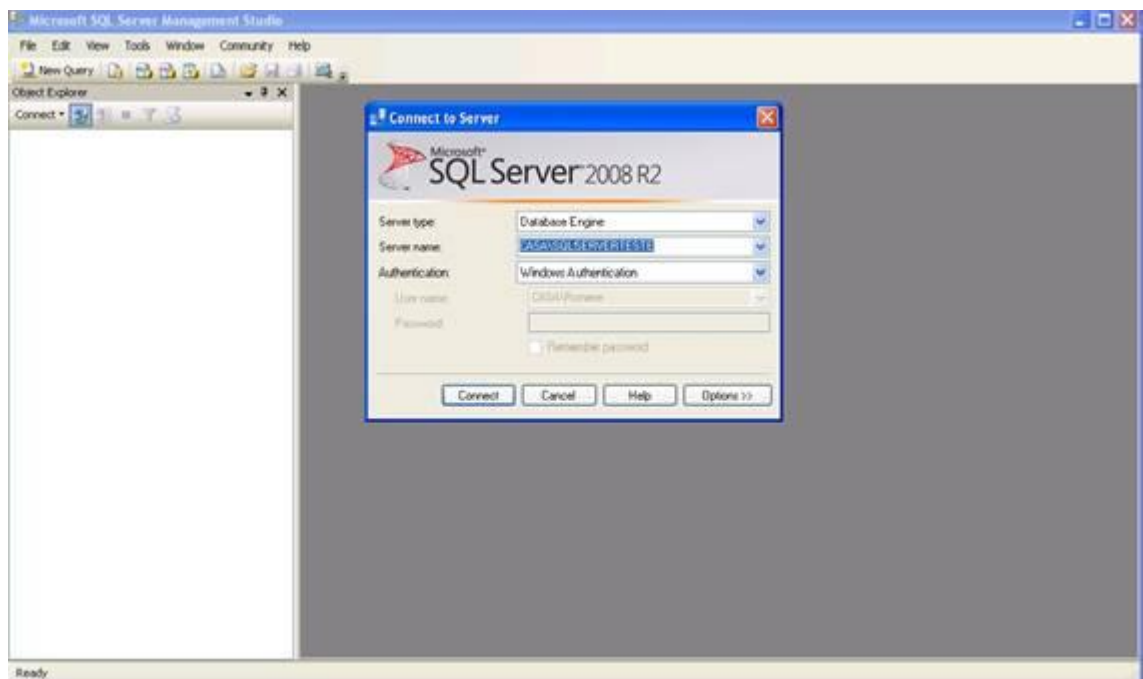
Microsoft SQL Server Management Studio

File Edit View Tools Window Community Help

New Query

Object Explorer

Connect

Connect to Server

Microsoft SQL Server 2008 R2

Server type: Database Engine

Server name: CASA\SQLSERVERTESTE

Authentication: Windows Authentication

User name: CASA\Romano

Password:

Remember password

Connect Cancel Help Options >>

Ready